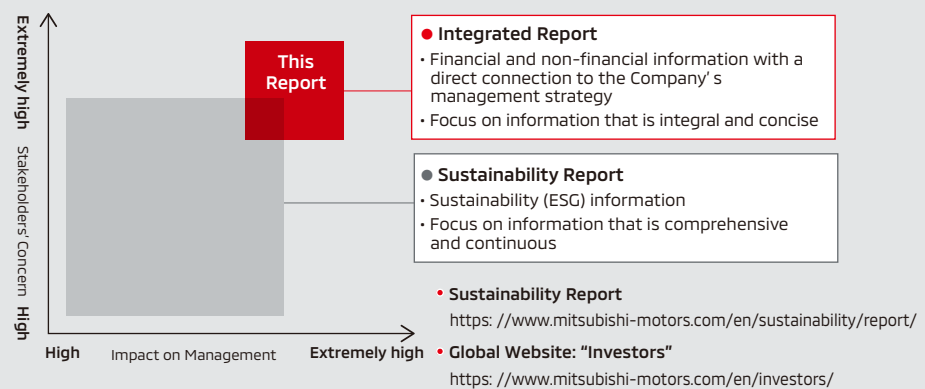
Extremely high Stakeholders' Concern High

This Report

● Integrated Report
・Financial and non-financial information with a direct connection to the Company' s management strategy
・Focus on information that is integral and concise

● Sustainability Report
・Sustainability (ESG) information
・Focus on information that is comprehensive and continuous

High Impact on Management Extremely high

• Sustainability Report
https: //www.mitsubishi-motors.com/en/sustainability/report/

• Global Website: "Investors"
https: //www.mitsubishi-motors.com/en/investors/